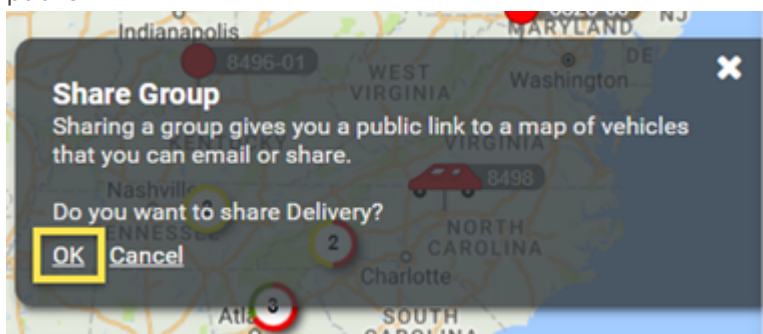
Indianapolis
MARYLAND
NJ
8496-01
WEST VIRGINIA
Washington
DE
KENTUCKY
Share Group
Sharing a group gives you a public link to a map of vehicles that you can email or share.

Nashville
8498

Do you want to share Delivery?
NORTH CAROLINA
TENNESSEE
2
OK Cancel
Charlotte
3
Atla
SOUTH CAROLINA